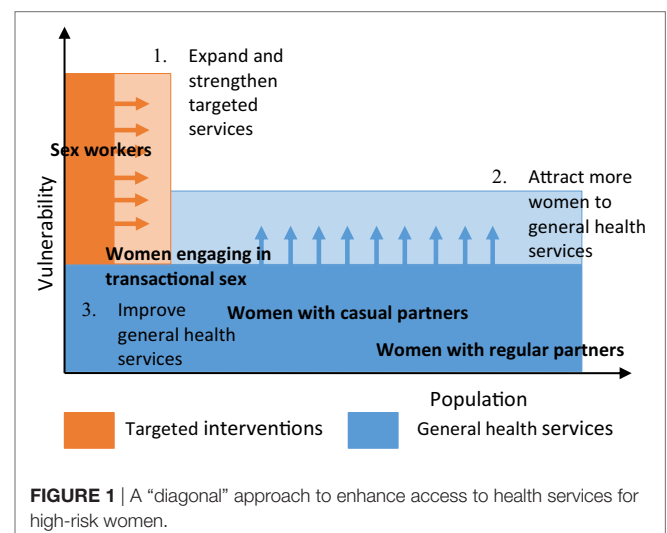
1. Expand and strengthen targeted services

Sex workers

2. Attract more women to general health services

Vulnerability

Women engaging in transactional sex

3. Improve general health services

Women with casual partners

Women with regular partners

Population

Targeted interventions

General health services

**FIGURE 1** | A “diagonal” approach to enhance access to health services for high-risk women.